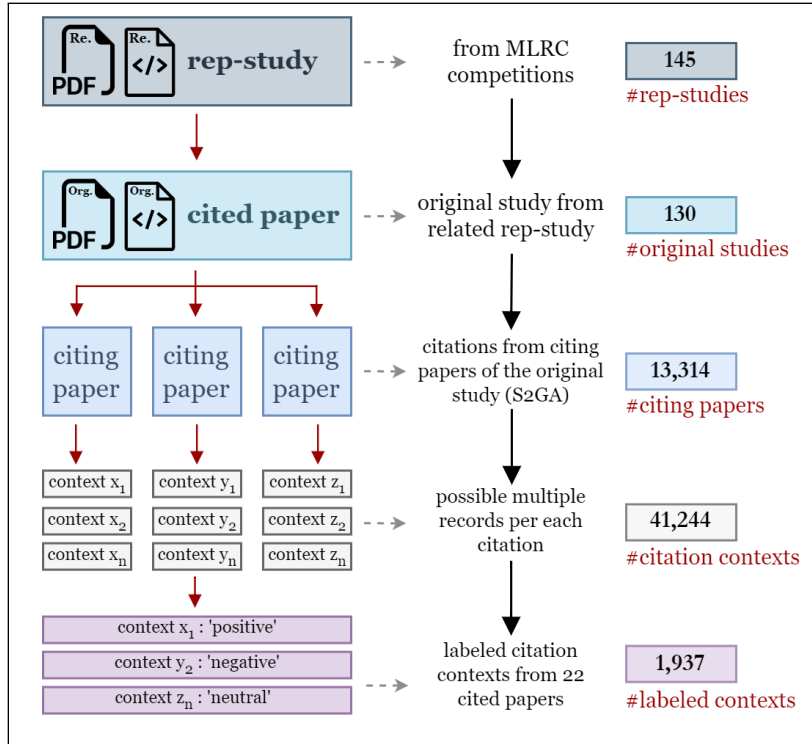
Re.
PDF
Re.
</>
rep-study

from MLRC competitions

145
#rep-studies

Org.
PDF
Org.
</>
cited paper

original study from related rep-study

130
#original studies

citing paper

citing paper

citing paper

citations from citing papers of the original study (S2GA)

13,314
#citing papers

context $x_1$
context $x_2$
context $x_n$

context $y_1$
context $y_2$
context $y_n$

context $z_1$
context $z_2$
context $z_n$

possible multiple records per each citation

41,244
#citation contexts

context $x_1$ : 'positive'
context $y_2$ : 'negative'
context $z_n$ : 'neutral'

labeled citation contexts from 22 cited papers

1,937
#labeled contexts